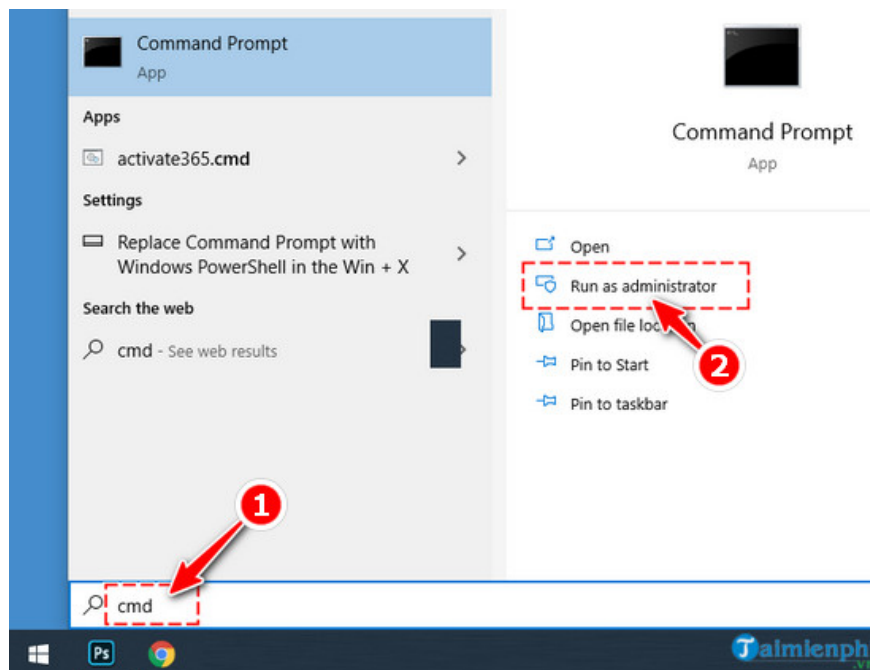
Command Prompt
App

Apps

activate365.cmd

Settings

Replace Command Prompt with Windows PowerShell in the Win + X

Search the web

cmd - See web results

Command Prompt
App

Open

Run as administrator

Open file lo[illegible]

Pin to Start

Pin to taskbar

2

1

cmd

Ps

Taimienph